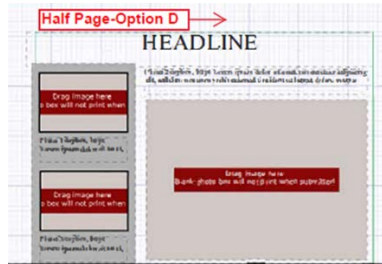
Half Page-Option D

HEADLINE

Place2ofglos, 8opt Lorem ipsum dolor sit amet, consectetuer adipiscing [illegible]

Drag image here
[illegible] box will not print when

Place10pt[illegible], 8opt
Lorem ipsum dolor sit, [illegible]

Drag image here
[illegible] box will not print when

Place2ofglos, 8opt
Lorem ipsum dolor sit, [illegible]

Drag image here
Blank photo box will not print when submitted